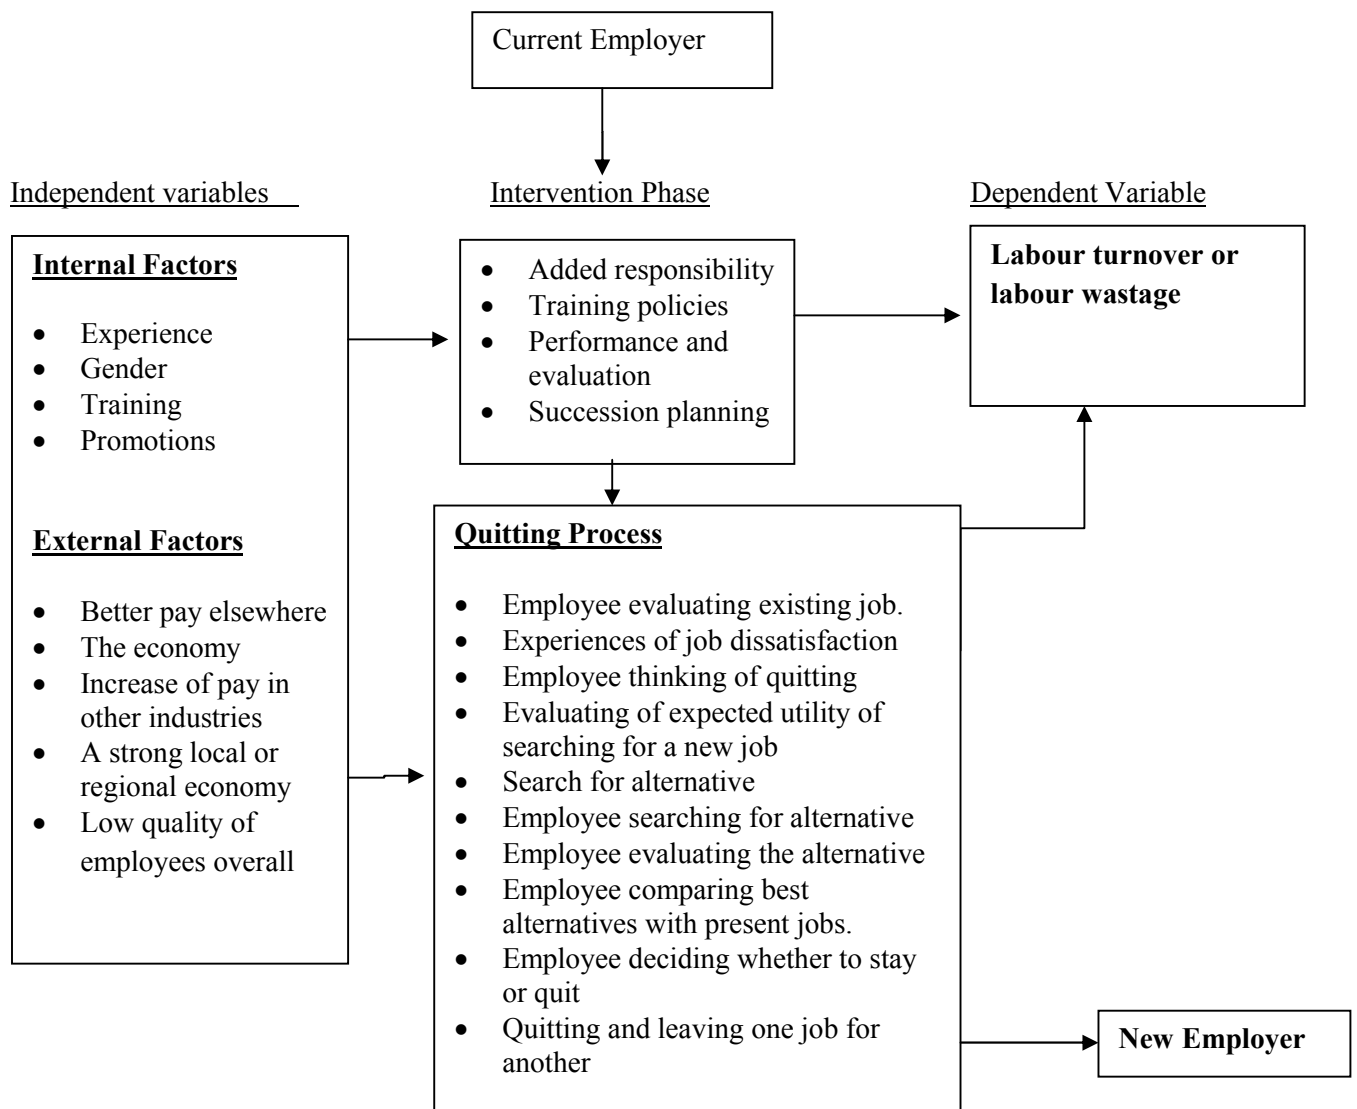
Current Employer

Independent variables

Intervention Phase

Dependent Variable

**Internal Factors**

- Experience
- Gender
- Training
- Promotions

**External Factors**

- Better pay elsewhere
- The economy
- Increase of pay in other industries
- A strong local or regional economy
- Low quality of employees overall

- Added responsibility
- Training policies
- Performance and evaluation
- Succession planning

**Labour turnover or labour wastage**

**Quitting Process**

- Employee evaluating existing job.
- Experiences of job dissatisfaction
- Employee thinking of quitting
- Evaluating of expected utility of searching for a new job
- Search for alternative
- Employee searching for alternative
- Employee evaluating the alternative
- Employee comparing best alternatives with present jobs.
- Employee deciding whether to stay or quit
- Quitting and leaving one job for another

**New Employer**